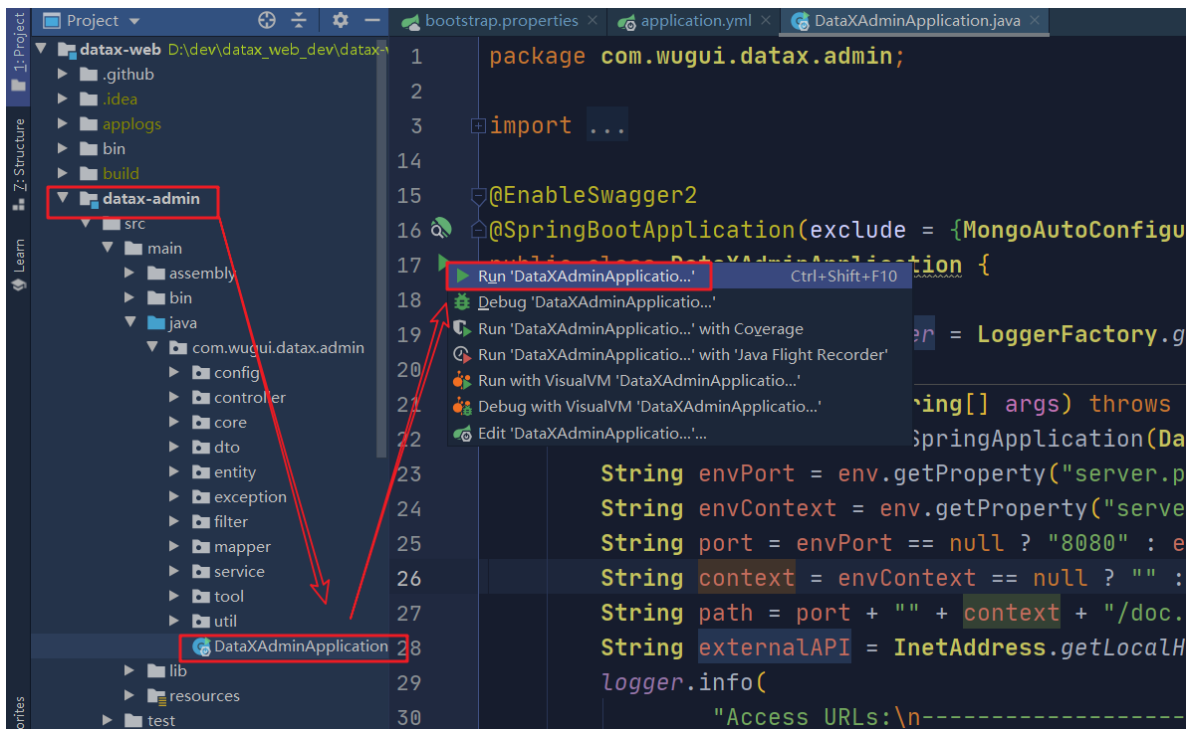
1: Project
Z: Structure
Learn
orites

Project

datax-web D:\dev\datax_web_dev\datax-
.github
.idea
applogs
bin
build
datax-admin
src
main
assembly
bin
java
com.wugui.datax.admin
config
controller
core
dto
entity
exception
filter
mapper
service
tool
util
DataXAdminApplication
lib
resources
test

bootstrap.properties ×
application.yml ×
DataXAdminApplication.java ×

1 package com.wugui.datax.admin;
2
3 import ...
14
15 @EnableSwagger2
16 @SpringBootApplication(exclude = {MongoAutoConfigu
17 public class DataXAdminApplication {
18
19 er = LoggerFactory.g
20
21 ring[] args) throws
22 SpringApplication(Da
23 String envPort = env.getProperty("server.p
24 String envContext = env.getProperty("serve
25 String port = envPort == null ? "8080" : e
26 String context = envContext == null ? "" :
27 String path = port + "" + context + "/doc.
28 String externalAPI = InetAddress.getLocalH
29 logger.info(
30 "Access URLs:\n----------------

Run 'DataXAdminApplicatio...' Ctrl+Shift+F10
Debug 'DataXAdminApplicatio...'
Run 'DataXAdminApplicatio...' with Coverage
Run 'DataXAdminApplicatio...' with 'Java Flight Recorder'
Run with VisualVM 'DataXAdminApplicatio...'
Debug with VisualVM 'DataXAdminApplicatio...'
Edit 'DataXAdminApplicatio...'...